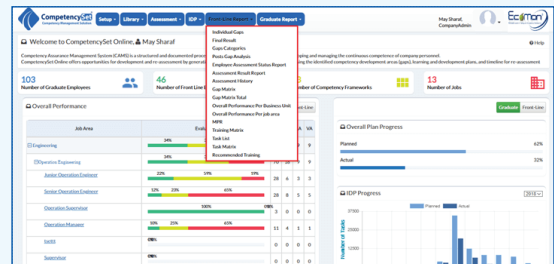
CompetencySet Competency Management Solution

Setup ▾ Library ▾ Assessment ▾ IDP ▾ Front Line Report ▾ Graduate Report ▾

May Sharaf CompanyAdmin

Ecotron

Individual Gaps
Final Result
Gaps Categories
Posts Gap Analysis
Employee Assessment Status Report
Assessment Result Report
Assessment History
Gap Matrix
Gap Matrix Total
Overall Performance Per Business Unit
Overall Performance Per job area
MPR
Training Matrix
Task List
Task Matrix
Recommended Training

Welcome to CompetencySet Online, May Sharaf

Help

Competency Assurance Management System (CAMS) is a structured and documented proc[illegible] ...ping and managing the continuous competence of company personnel.
CompetencySet Online offers opportunities for development and re-assessment by generati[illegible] ...ing the identified competency development areas (gaps), learning and development plans, and timeline for re-assessment

103
Number of Graduate Employees

46
Number of Front Line E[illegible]

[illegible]
Number of Competency Frameworks

13
Number of Jobs

Overall Performance

Front Line

Graduate Front Line

| Job Area | Exit | | | A | VA |
|---|---|---|---|---|---|
| Engineering | 34% | | | | |
| Operation Engineering | 34% | | | | |
| Junior Operation Engineer | 22% 59% | 59% | 26 | 6 | 3 |
| Senior Operation Engineer | 32% 23% | 65% | 28 | 8 | 5 |
| Operation Supervisor | | 100% | 3 | 0 | 0 |
| Operation Manager | 18% 23% | 65% | 11 | 4 | 1 |
| test | 0% | | 1 | 0 | 0 |
| Supervisor | 0% | | | | |

Overall Plan Progress

Planned 62%

Actual 32%

IDP Progress

2018 ▾

Planned Actual

Number of Tasks

37500
30000
22500